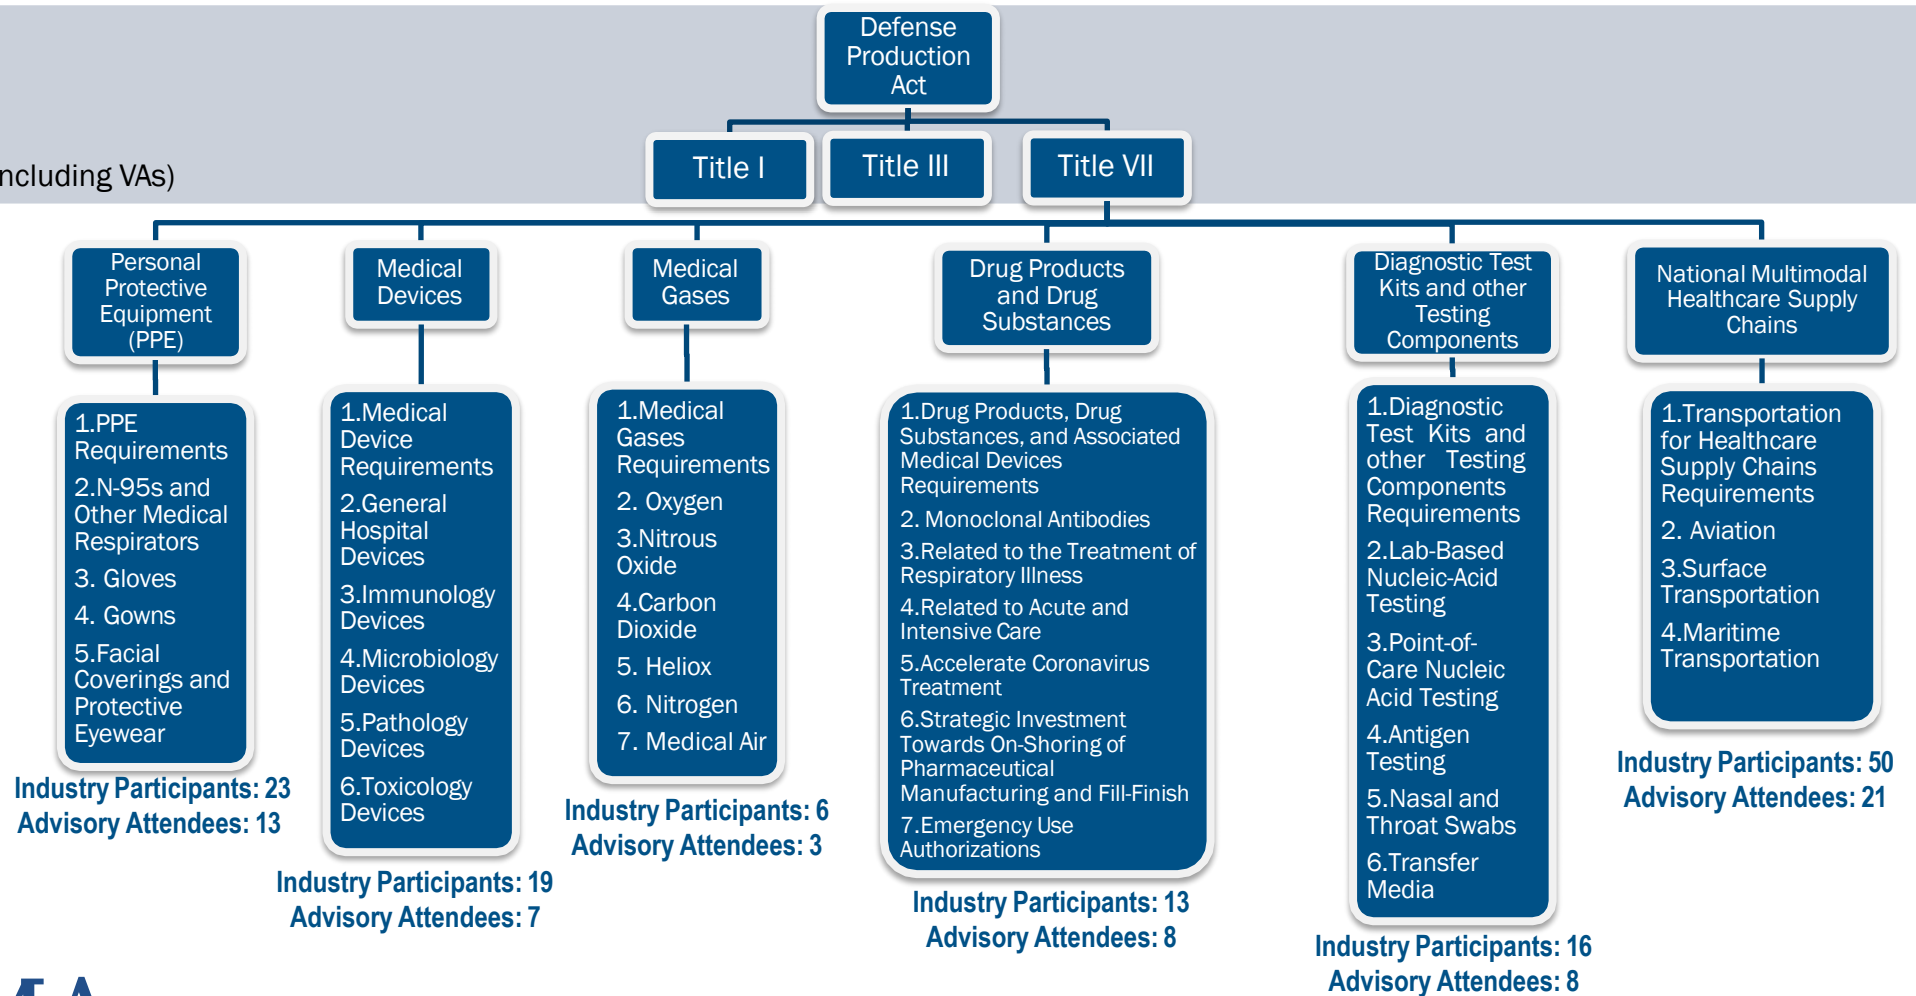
ncluding VAs)

Defense Production Act

Title I

Title III

Title VII

Personal Protective Equipment (PPE)

1.PPE Requirements
2.N-95s and Other Medical Respirators
3. Gloves
4. Gowns
5.Facial Coverings and Protective Eyewear

Industry Participants: 23
Advisory Attendees: 13

Medical Devices

1.Medical Device Requirements
2.General Hospital Devices
3.Immunology Devices
4.Microbiology Devices
5.Pathology Devices
6.Toxicology Devices

Industry Participants: 19
Advisory Attendees: 7

Medical Gases

1.Medical Gases Requirements
2. Oxygen
3.Nitrous Oxide
4.Carbon Dioxide
5. Heliox
6. Nitrogen
7. Medical Air

Industry Participants: 6
Advisory Attendees: 3

Drug Products and Drug Substances

1.Drug Products, Drug Substances, and Associated Medical Devices Requirements
2. Monoclonal Antibodies
3.Related to the Treatment of Respiratory Illness
4.Related to Acute and Intensive Care
5.Accelerate Coronavirus Treatment
6.Strategic Investment Towards On-Shoring of Pharmaceutical Manufacturing and Fill-Finish
7.Emergency Use Authorizations

Industry Participants: 13
Advisory Attendees: 8

Diagnostic Test Kits and other Testing Components

1.Diagnostic Test Kits and other Testing Components Requirements
2.Lab-Based Nucleic-Acid Testing
3.Point-of-Care Nucleic Acid Testing
4.Antigen Testing
5.Nasal and Throat Swabs
6.Transfer Media

Industry Participants: 16
Advisory Attendees: 8

National Multimodal Healthcare Supply Chains

1.Transportation for Healthcare Supply Chains Requirements
2. Aviation
3.Surface Transportation
4.Maritime Transportation

Industry Participants: 50
Advisory Attendees: 21